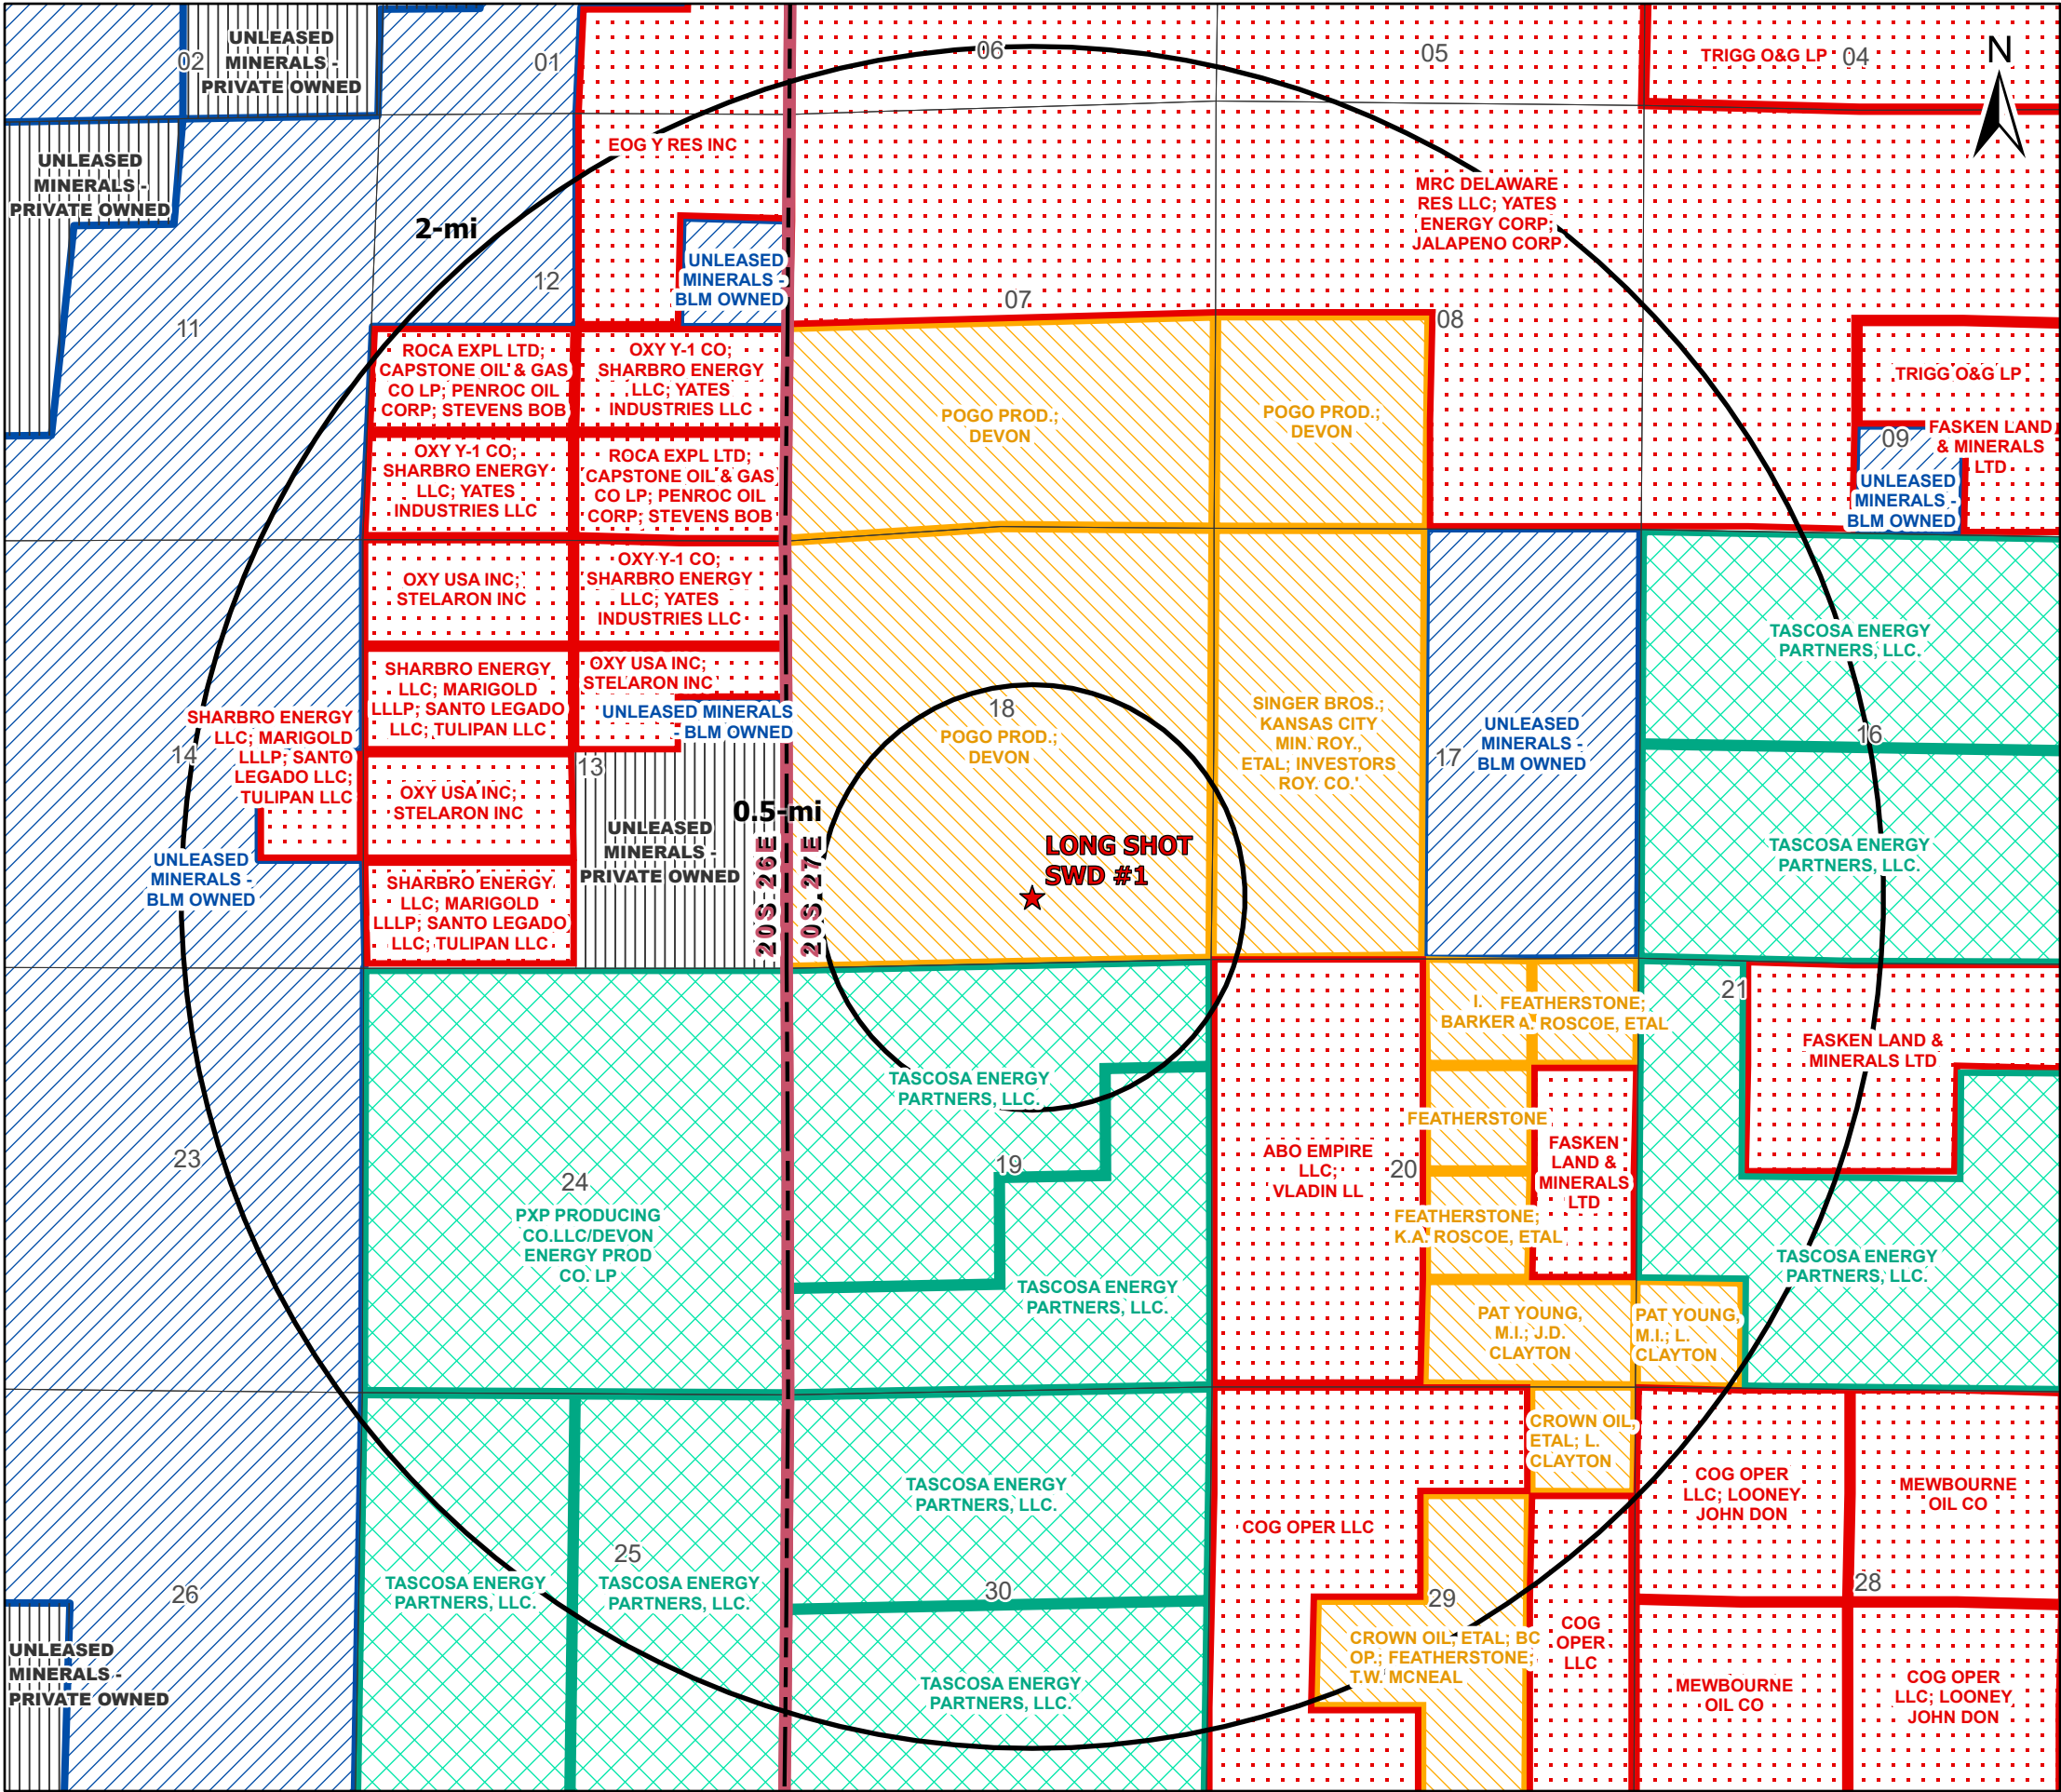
UNLEASED MINERALS - PRIVATE OWNED

02

01

06

05

TRIGG O&G LP

04

N

UNLEASED MINERALS - PRIVATE OWNED

EOG Y RES INC

MRC DELAWARE RES LLC; YATES ENERGY CORP; JALAPENO CORP

2-mi

UNLEASED MINERALS - BLM OWNED

12

11

07

08

ROCA EXPL LTD; CAPSTONE OIL & GAS CO LP; PENROC OIL CORP; STEVENS BOB

OXY Y-1 CO; SHARBRO ENERGY LLC; YATES INDUSTRIES LLC

POGO PROD.; DEVON

POGO PROD.; DEVON

TRIGG O&G LP

09

FASKEN LAND & MINERALS LTD

UNLEASED MINERALS - BLM OWNED

OXY Y-1 CO; SHARBRO ENERGY LLC; YATES INDUSTRIES LLC

ROCA EXPL LTD; CAPSTONE OIL & GAS CO LP; PENROC OIL CORP; STEVENS BOB

OXY USA INC; STELARON INC

OXY Y-1 CO; SHARBRO ENERGY LLC; YATES INDUSTRIES LLC

TASCOSA ENERGY PARTNERS, LLC.

SHARBRO ENERGY LLC; MARIGOLD LLLP; SANTO LEGADO LLC; TULIPAN LLC

OXY USA INC; STELARON INC

UNLEASED MINERALS - BLM OWNED

18

POGO PROD.; DEVON

SINGER BROS.; KANSAS CITY MIN. ROY., ETAL; INVESTORS ROY. CO.

UNLEASED MINERALS - BLM OWNED

17

16

SHARBRO ENERGY LLC; MARIGOLD LLLP; SANTO LEGADO LLC; TULIPAN LLC

14

13

OXY USA INC; STELARON INC

0.5-mi

UNLEASED MINERALS - PRIVATE OWNED

TASCOSA ENERGY PARTNERS, LLC.

LONG SHOT SWD #1

UNLEASED MINERALS - BLM OWNED

SHARBRO ENERGY LLC; MARIGOLD LLLP; SANTO LEGADO LLC; TULIPAN LLC

20S 26E

20S 27E

I. BARKER

FEATHERSTONE; A. ROSCOE, ETAL

21

FASKEN LAND & MINERALS LTD

TASCOSA ENERGY PARTNERS, LLC.

FEATHERSTONE

23

24

19

ABO EMPIRE LLC; VLADIN LL

20

FASKEN LAND & MINERALS LTD

PXP PRODUCING CO.LLC/DEVON ENERGY PROD CO. LP

FEATHERSTONE; K.A. ROSCOE, ETAL

TASCOSA ENERGY PARTNERS, LLC.

TASCOSA ENERGY PARTNERS, LLC.

PAT YOUNG, M.I.; J.D. CLAYTON

PAT YOUNG, M.I.; L. CLAYTON

CROWN OIL, ETAL; L. CLAYTON

COG OPER LLC; LOONEY JOHN DON

MEWBOURNE OIL CO

TASCOSA ENERGY PARTNERS, LLC.

COG OPER LLC

26

25

TASCOSA ENERGY PARTNERS, LLC.

TASCOSA ENERGY PARTNERS, LLC.

30

29

28

UNLEASED MINERALS - PRIVATE OWNED

CROWN OIL, ETAL; BC OP.; FEATHERSTONE; T.W. MCNEAL

COG OPER LLC

TASCOSA ENERGY PARTNERS, LLC.

MEWBOURNE OIL CO

COG OPER LLC; LOONEY JOHN DON